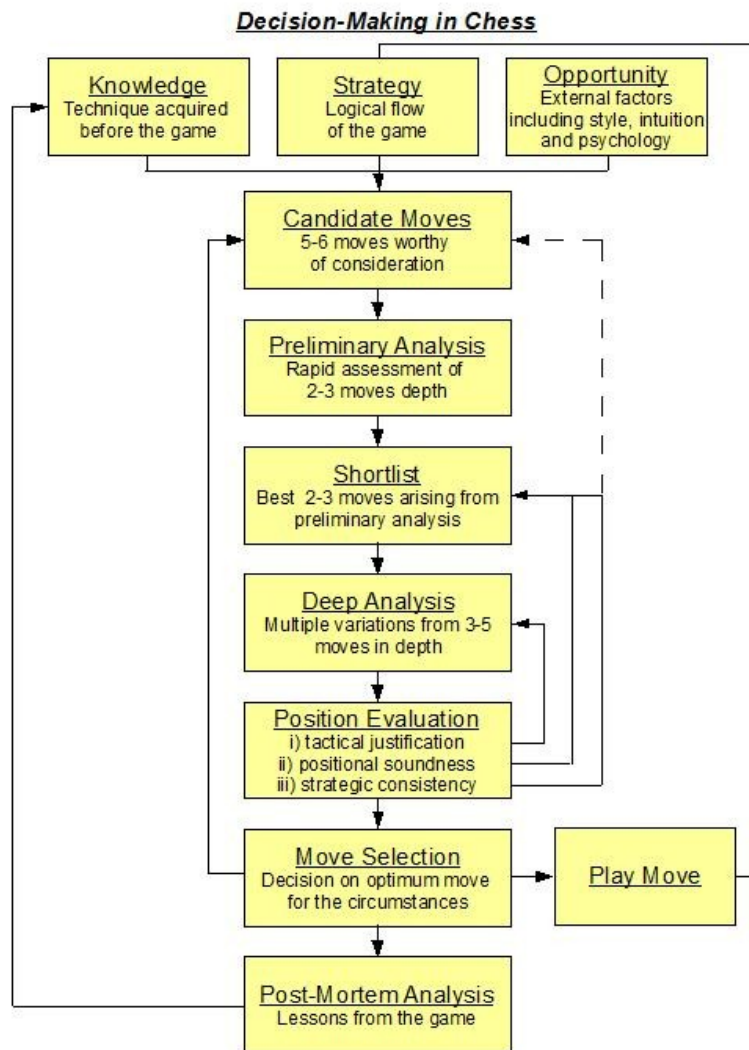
Decision-Making in Chess

Knowledge
Technique acquired before the game

Strategy
Logical flow of the game

Opportunity
External factors including style, intuition and psychology

Candidate Moves
5-6 moves worthy of consideration

Preliminary Analysis
Rapid assessment of 2-3 moves depth

Shortlist
Best 2-3 moves arising from preliminary analysis

Deep Analysis
Multiple variations from 3-5 moves in depth

Position Evaluation
i) tactical justification
ii) positional soundness
iii) strategic consistency

Move Selection
Decision on optimum move for the circumstances

Play Move

Post-Mortem Analysis
Lessons from the game